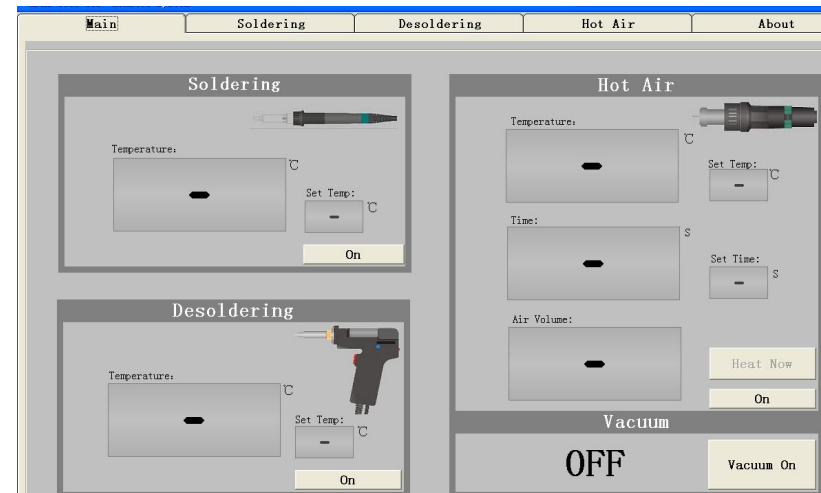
Main | Soldering | Desoldering | Hot Air | About

Soldering

Temperature:

–

℃

Set Temp:

–

℃

On

Desoldering

Temperature:

–

℃

Set Temp:

–

℃

On

Hot Air

Temperature:

–

℃

Set Temp:

–

℃

Time:

–

S

Set Time:

–

S

Air Volume:

–

Heat Now

On

Vacuum

OFF

Vacuum On